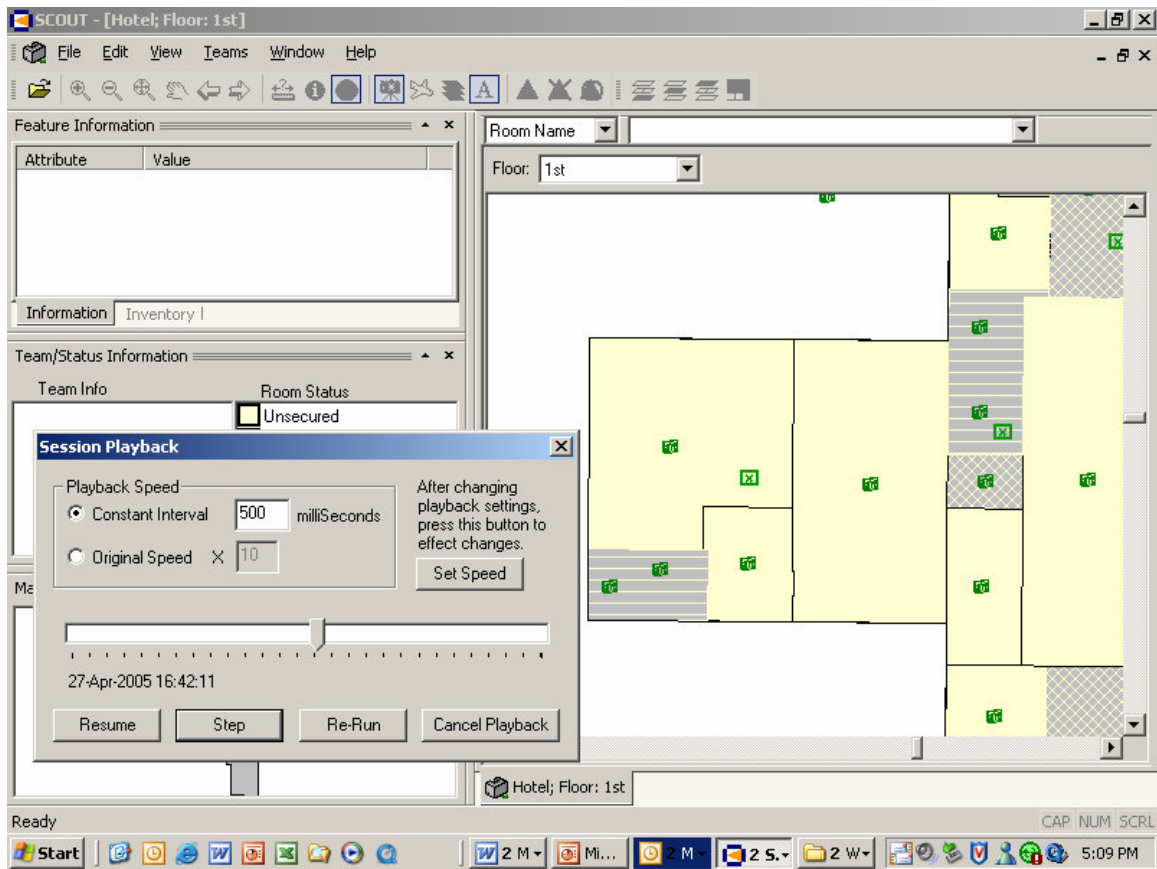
SCOUT - [Hotel; Floor: 1st]

File Edit View Teams Window Help

Feature Information

| Attribute | Value |
|---|---|

Information Inventory

Team/Status Information

Team Info

Room Status

Unsecured

Ma

Room Name

Floor: 1st

Session Playback

Playback Speed

Constant Interval 500 milliSeconds

Original Speed X 10

After changing playback settings, press this button to effect changes.

Set Speed

27-Apr-2005 16:42:11

Resume Step Re-Run Cancel Playback

Hotel; Floor: 1st

Ready

CAP NUM SCRL

Start

2 M... Mi... 2 M... 2 S... 2 W...

5:09 PM